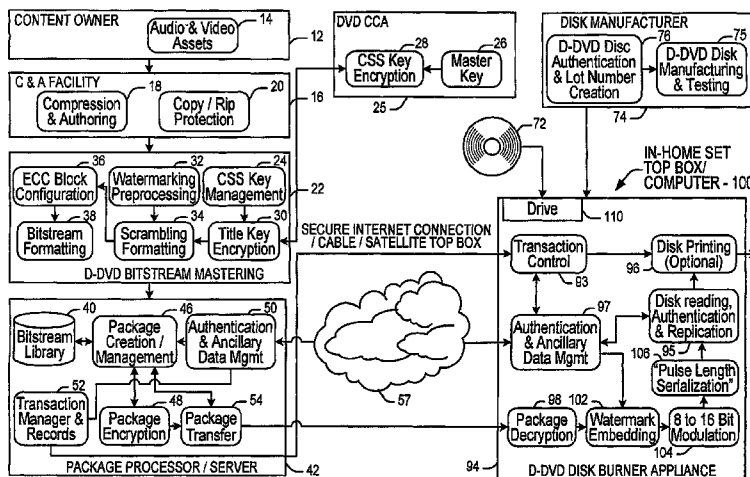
CONTENT OWNER
Audio & Video Assets 14
12
C & A FACILITY
Compression & Authoring 18
Copy / Rip Protection 20
16
DVD CCA
CSS Key Encryption 28
Master Key 26
25
DISK MANUFACTURER
D-DVD Disc Authentication & Lot Number Creation 76
D-DVD Disk Manufacturing & Testing 75
74
72
IN-HOME SET TOP BOX/ COMPUTER - 100
ECC Block Configuration 36
Watermarking Preprocessing 32
CSS Key Management 24
22
Bitstream Formatting 38
Scrambling Formatting 34
Title Key Encryption 30
D-DVD BITSTREAM MASTERING
SECURE INTERNET CONNECTION / CABLE / SATELLITE TOP BOX
Drive 110
Transaction Control 93
Disk Printing (Optional) 96
Bitstream Library 40
Package Creation / Management 46
Authentication & Ancillary Data Mgmt 50
Authentication & Ancillary Data Mgmt 97
Disk reading, Authentication & Replication
106 95
"Pulse Length Serialization"
Transaction Manager & Records 52
Package Encryption 48
Package Transfer 54
57
Package Decryption 98
Watermark Embedding 102
8 to 16 Bit Modulation 104
PACKAGE PROCESSOR / SERVER
42
94
D-DVD DISK BURNER APPLIANCE